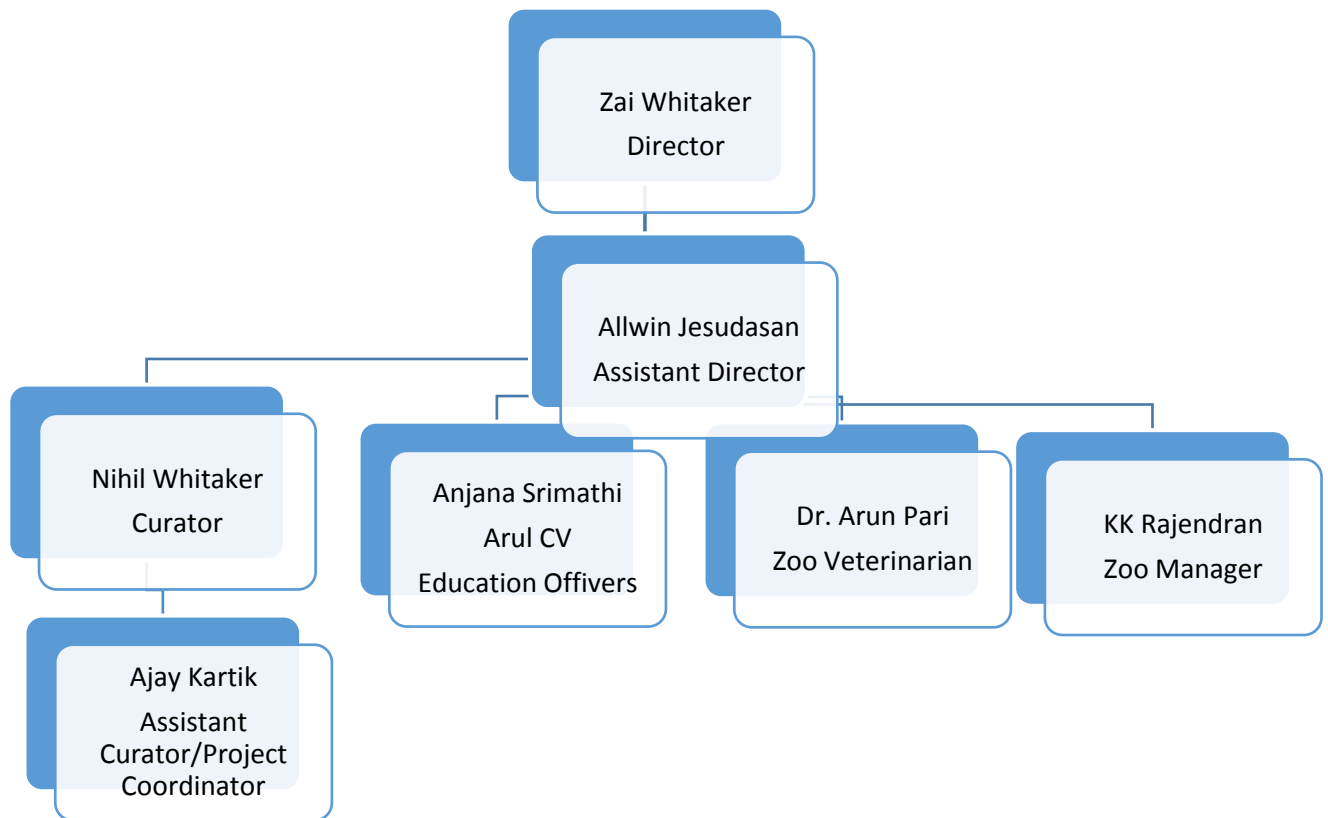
Zai Whitaker
Director

Allwin Jesudasan
Assistant Director

Nihil Whitaker
Curator

Anjana Srimathi
Arul CV
Education Offivers

Dr. Arun Pari
Zoo Veterinarian

KK Rajendran
Zoo Manager

Ajay Kartik
Assistant Curator/Project Coordinator